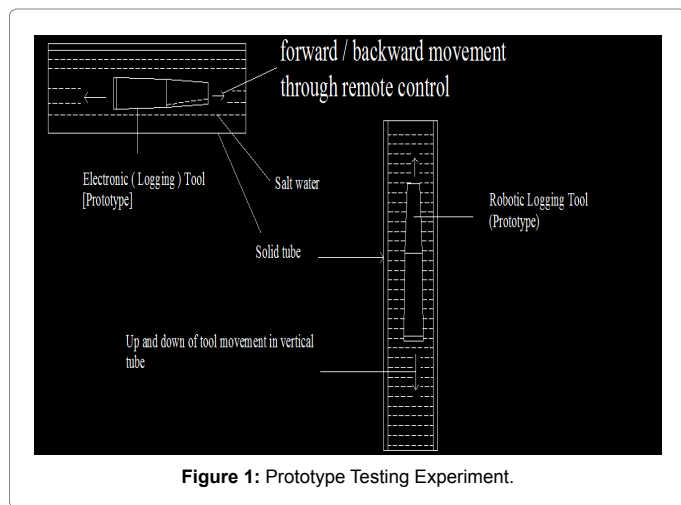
forward / backward movement through remote control

Electronic ( Logging ) Tool [Prototype]

Salt water

Robotic Logging Tool (Prototype)

Solid tube

Up and down of tool movement in vertical tube

**Figure 1:** Prototype Testing Experiment.